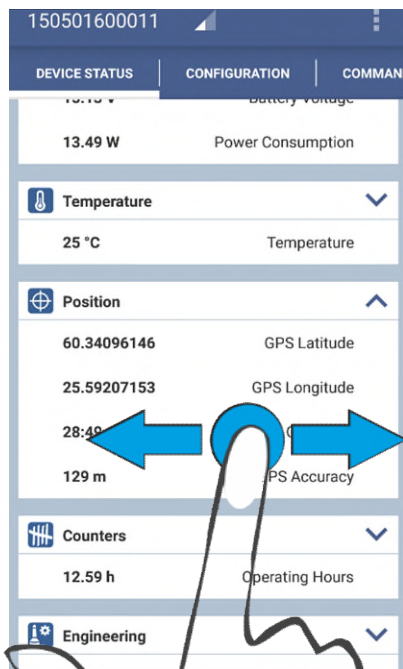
150501600011

DEVICE STATUS CONFIGURATION COMMAN

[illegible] Battery Voltage

13.49 W Power Consumption

Temperature

25 °C Temperature

Position

60.34096146 GPS Latitude

25.59207153 GPS Longitude

28:4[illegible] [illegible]

129 m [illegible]PS Accuracy

Counters

12.59 h Operating Hours

Engineering